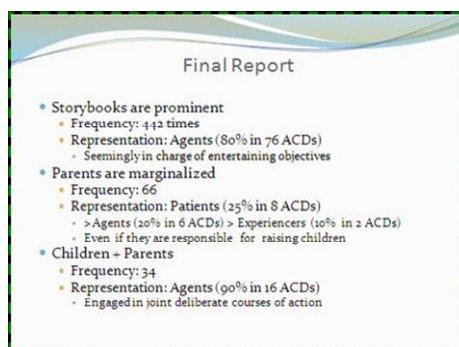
Final Report

Storybooks are prominent
Frequency: 442 times
Representation: Agents (80% in 76 ACDs)
Seemingly in charge of entertaining objectives
Parents are marginalized
Frequency: 66
Representation: Patients (25% in 8 ACDs)
>Agents (20% in 6 ACDs) > Experiencers (10% in 2 ACDs)
Even if they are responsible for raising children
Children + Parents
Frequency: 34
Representation: Agents (90% in 16 ACDs)
Engaged in joint deliberate courses of action